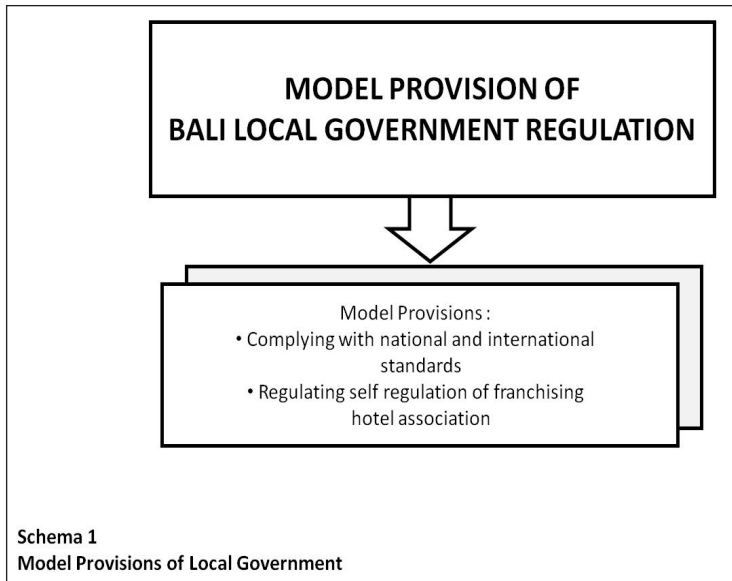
MODEL PROVISION OF
BALI LOCAL GOVERNMENT REGULATION

Model Provisions :
• Complying with national and international standards
• Regulating self regulation of franchising hotel association

Schema 1
Model Provisions of Local Government